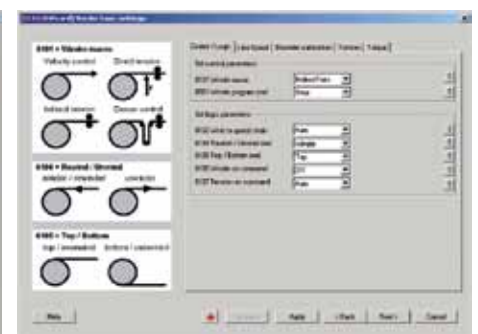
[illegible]

0101 = Winder mode
Velocity control
Direct tension
Indirect tension
Dancer control

0104 = Rewind / Unwind
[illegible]
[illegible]

0105 = Top / Bottom
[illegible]
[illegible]

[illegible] | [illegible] | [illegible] | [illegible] | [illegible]

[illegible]
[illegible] | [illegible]
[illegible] | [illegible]

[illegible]
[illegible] | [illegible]
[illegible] | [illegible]
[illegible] | Top
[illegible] | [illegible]
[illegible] | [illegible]

Help | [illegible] | Apply | < Back | Next > | Cancel